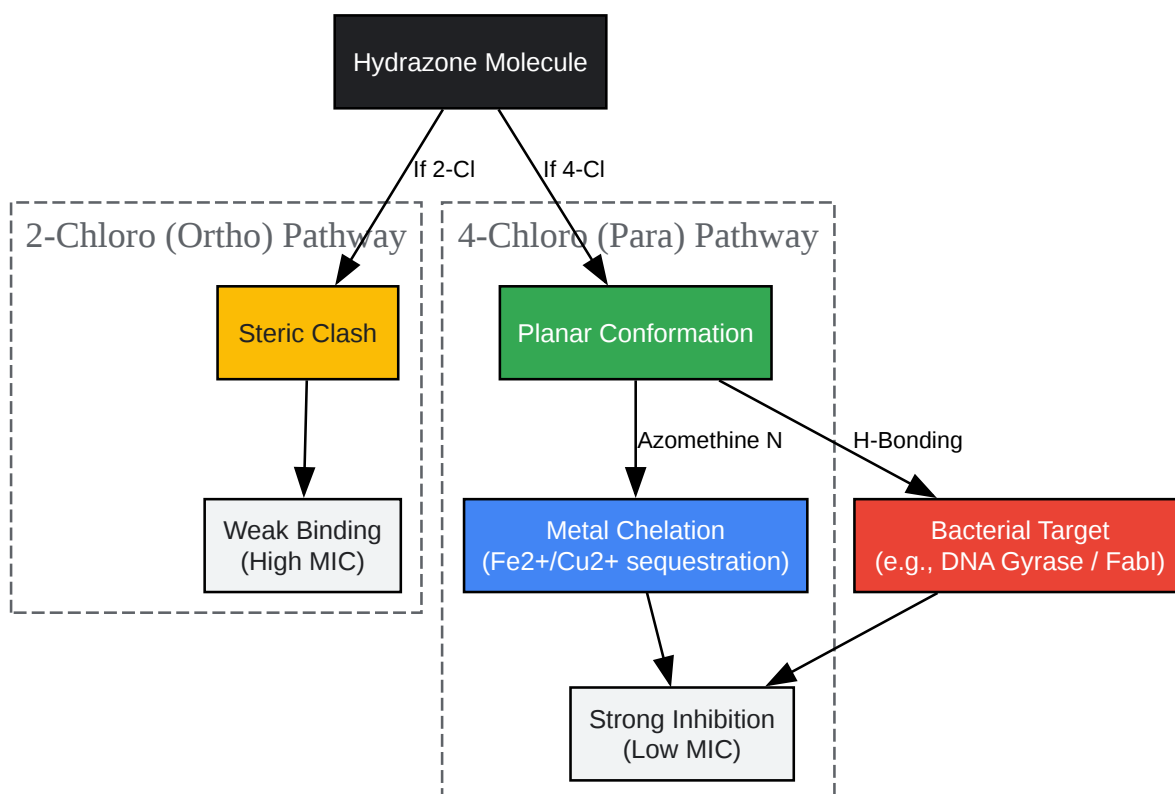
Hydrazone Molecule

If 2-Cl

If 4-Cl

2-Chloro (Ortho) Pathway

Steric Clash

Weak Binding (High MIC)

4-Chloro (Para) Pathway

Planar Conformation

Azomethine N

H-Bonding

Metal Chelation (Fe2+/Cu2+ sequestration)

Bacterial Target (e.g., DNA Gyrase / FabI)

Strong Inhibition (Low MIC)